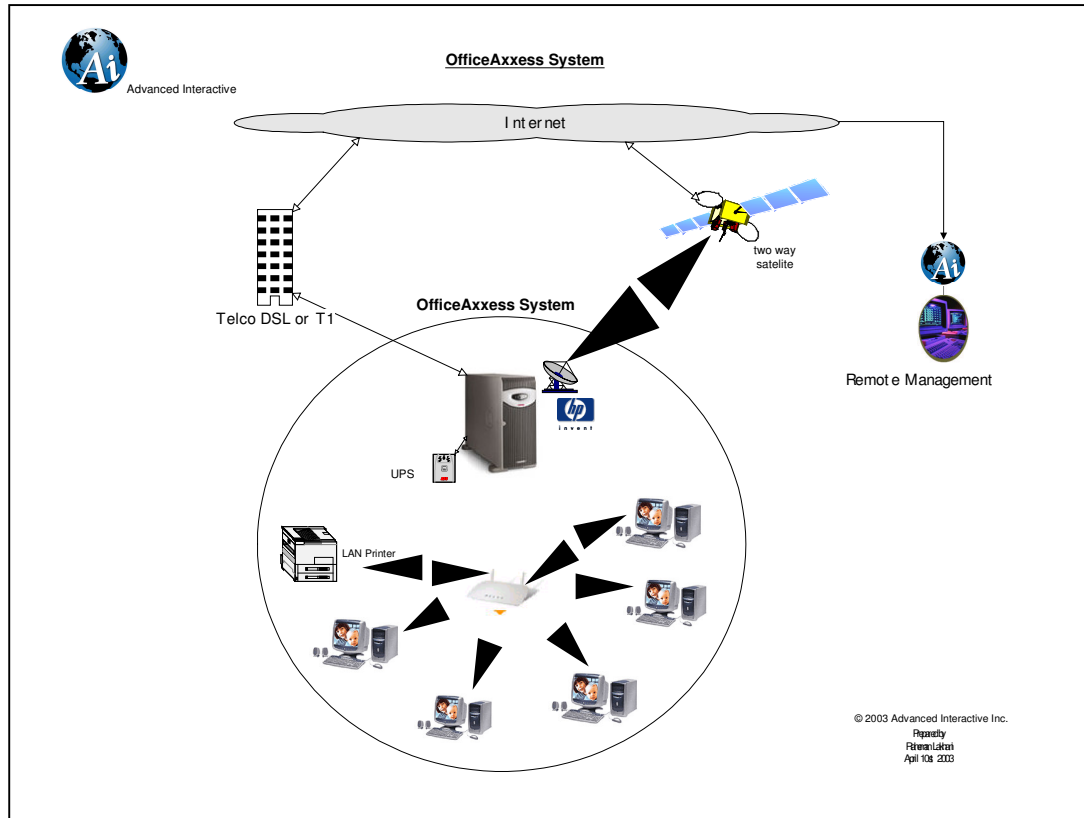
Ai
Advanced Interactive

OfficeAxxess System

Internet

two way
satelite

Ai

Remote Management

Telco DSL or T1

OfficeAxxess System

hp
invent

UPS

LAN Printer

© 2003 Advanced Interactive Inc.
Prepared by
Rahman Lakhani
April 10th 2003